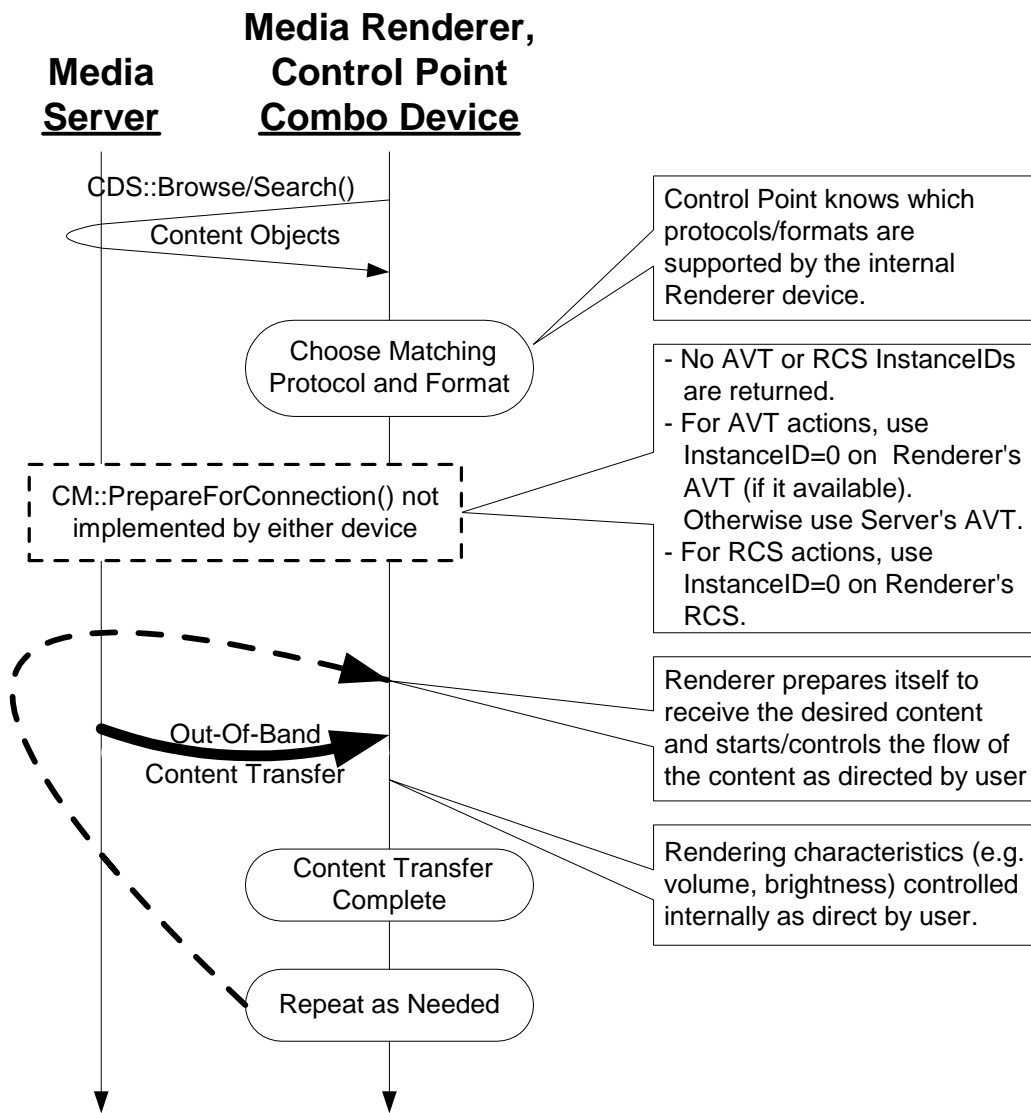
Media Server

Media Renderer, Control Point Combo Device

CDS::Browse/Search()

Content Objects

Control Point knows which protocols/formats are supported by the internal Renderer device.

Choose Matching Protocol and Format

- No AVT or RCS InstanceIDs are returned.
- For AVT actions, use InstanceID=0 on Renderer's AVT (if it available). Otherwise use Server's AVT.
- For RCS actions, use InstanceID=0 on Renderer's RCS.

CM::PrepareForConnection() not implemented by either device

Renderer prepares itself to receive the desired content and starts/controls the flow of the content as directed by user

Out-Of-Band Content Transfer

Rendering characteristics (e.g. volume, brightness) controlled internally as direct by user.

Content Transfer Complete

Repeat as Needed